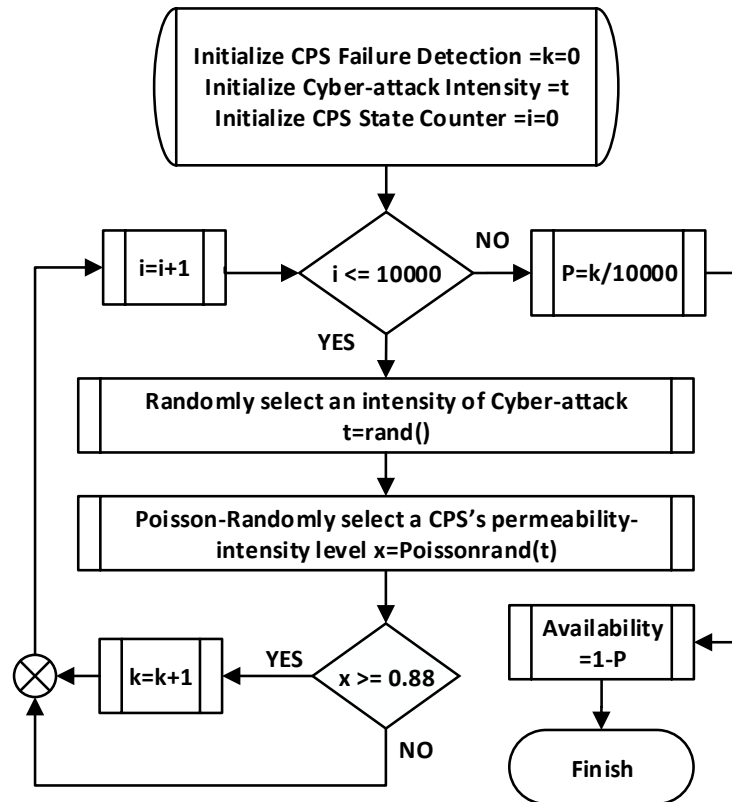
Initialize CPS Failure Detection =k=0
Initialize Cyber-attack Intensity =t
Initialize CPS State Counter =i=0

i=i+1

i <= 10000

NO

P=k/10000

YES

Randomly select an intensity of Cyber-attack
t=rand()

Poisson-Randomly select a CPS's permeability-intensity level x=Poissonrand(t)

k=k+1

YES

x >= 0.88

NO

Availability =1-P

Finish